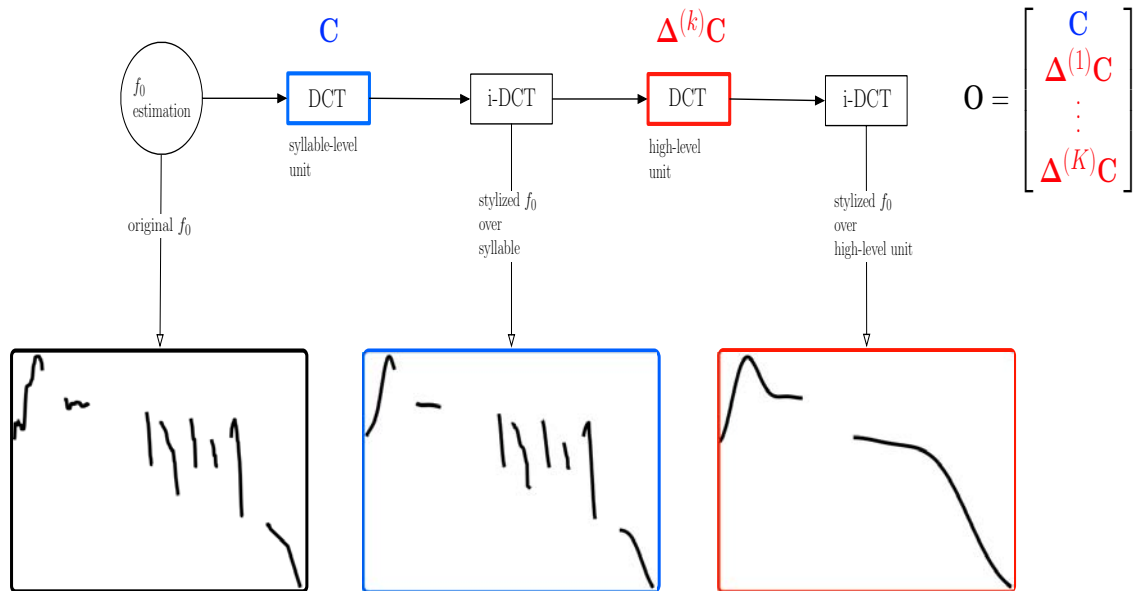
$\mathbf{C}$

$\boldsymbol{\Delta}^{(k)}\mathbf{C}$

$f_0$ estimation

DCT

syllable-level unit

i-DCT

DCT

high-level unit

i-DCT

$\mathbf{O} = \begin{bmatrix} \mathbf{C} \\ \boldsymbol{\Delta}^{(1)}\mathbf{C} \\ \vdots \\ \boldsymbol{\Delta}^{(K)}\mathbf{C} \end{bmatrix}$

original $f_0$

stylized $f_0$ over syllable

stylized $f_0$ over high-level unit